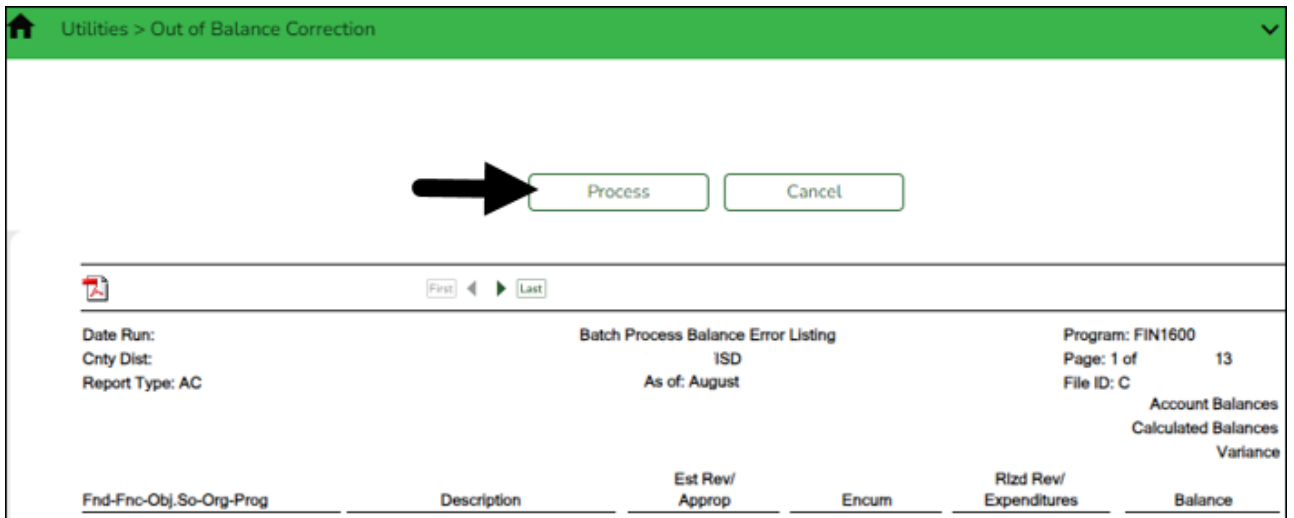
Utilities > Out of Balance Correction

Process Cancel

First Last

Date Run:
Cnty Dist:
Report Type: AC

Batch Process Balance Error Listing
ISD
As of: August

Program: FIN1600
Page: 1 of 13
File ID: C

Account Balances
Calculated Balances
Variance

| Fnd-Fnc-Obj.So-Org-Prog | Description | Est Rev/ Approp | Encum | Rlzd Rev/ Expenditures | Balance |
|---|---|---|---|---|---|